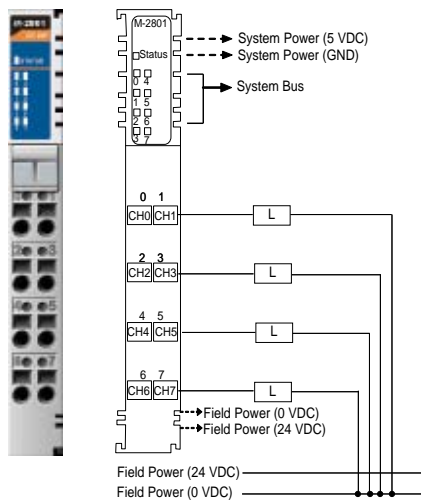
M-2801

Status

0 4
1 5
2 6
3 7

System Power (5 VDC)
System Power (GND)
System Bus

0 1
CH0 CH1
L

2 3
CH2 CH3
L

4 5
CH4 CH5
L

6 7
CH6 CH7
L

Field Power (0 VDC)
Field Power (24 VDC)

Field Power (24 VDC)
Field Power (0 VDC)